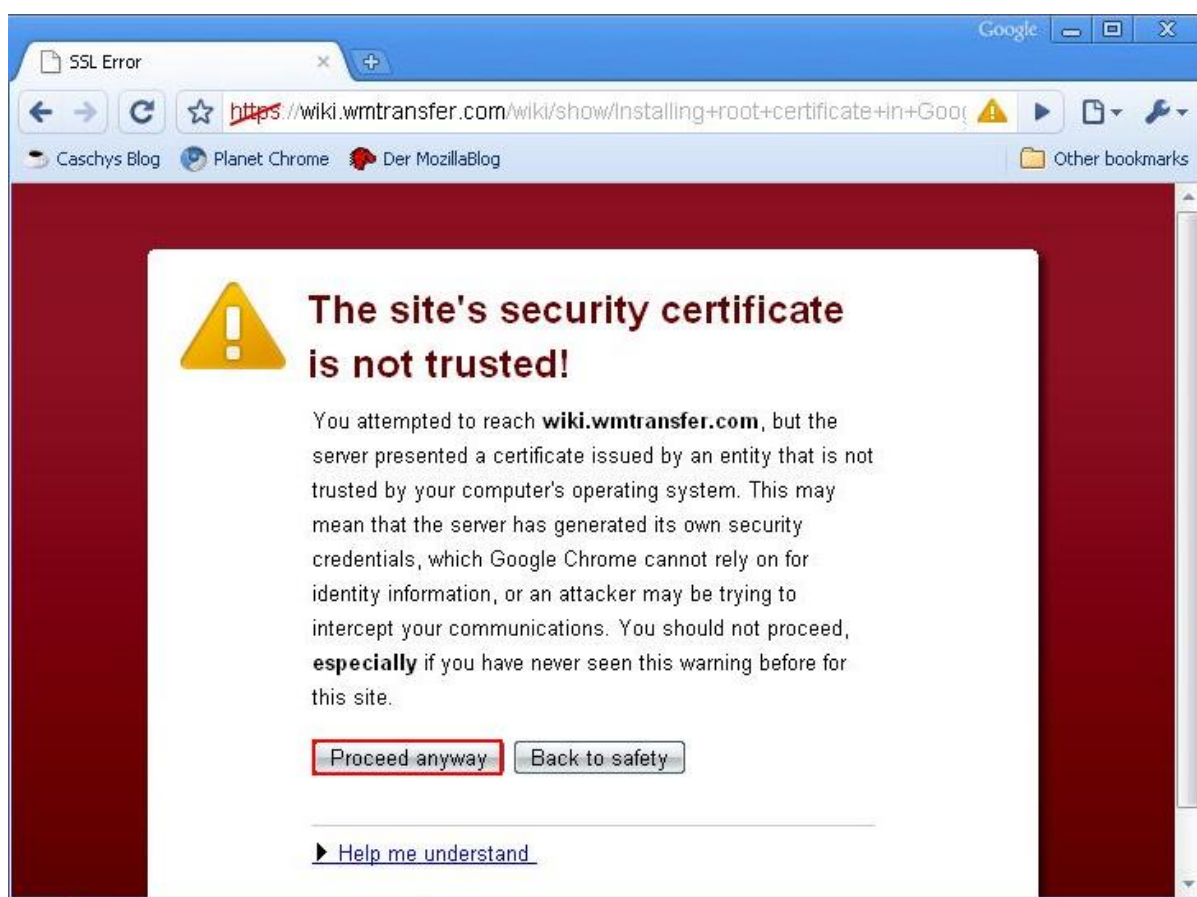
Google

SSL Error

https://wiki.wmtransfer.com/wiki/show/Installing+root+certificate+in+Goo

Caschys Blog Planet Chrome Der MozillaBlog Other bookmarks

The site's security certificate is not trusted!

You attempted to reach **wiki.wmtransfer.com**, but the server presented a certificate issued by an entity that is not trusted by your computer's operating system. This may mean that the server has generated its own security credentials, which Google Chrome cannot rely on for identity information, or an attacker may be trying to intercept your communications. You should not proceed, **especially** if you have never seen this warning before for this site.

Proceed anyway Back to safety

Help me understand